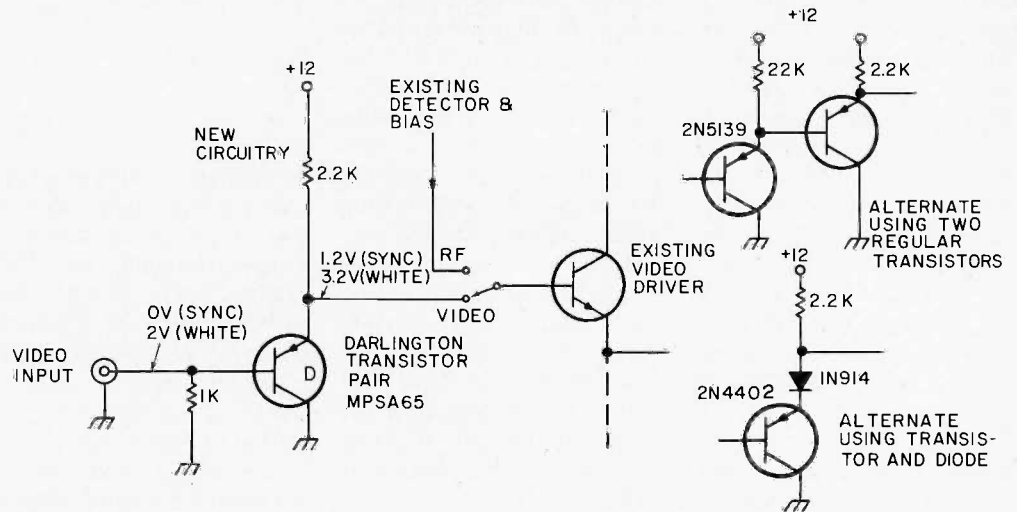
+12

+12

22K

2.2K

EXISTING DETECTOR & BIAS

NEW CIRCUITRY

2.2K

2N5139

ALTERNATE USING TWO REGULAR TRANSISTORS

1.2V (SYNC) 3.2V(WHITE)

RF

EXISTING VIDEO DRIVER

+12

2.2K

VIDEO

0V (SYNC) 2V (WHITE)

VIDEO INPUT

D

DARLINGTON TRANSISTOR PAIR MPSA65

1K

1N914

2N4402

ALTERNATE USING TRANSISTOR AND DIODE